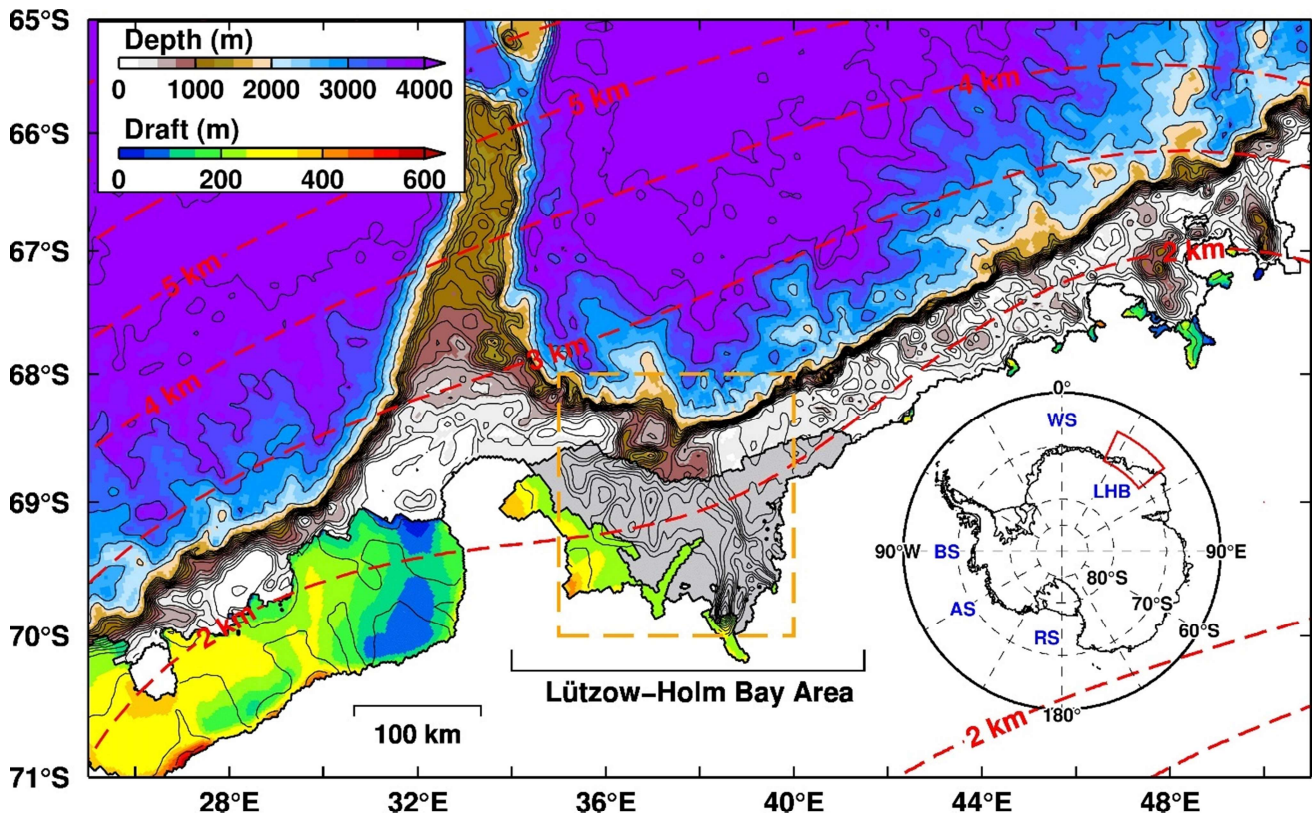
65°S
66°S
67°S
68°S
69°S
70°S
71°S

Depth (m)
0 1000 2000 3000 4000

Draft (m)
0 200 400 600

5 km
4 km
5 km
4 km
3 km
2 km
2 km
2 km

0°
WS
LHB
90°W BS
90°E
80°S
AS
70°S
RS
60°S
180°

Lützow-Holm Bay Area

100 km

28°E 32°E 36°E 40°E 44°E 48°E